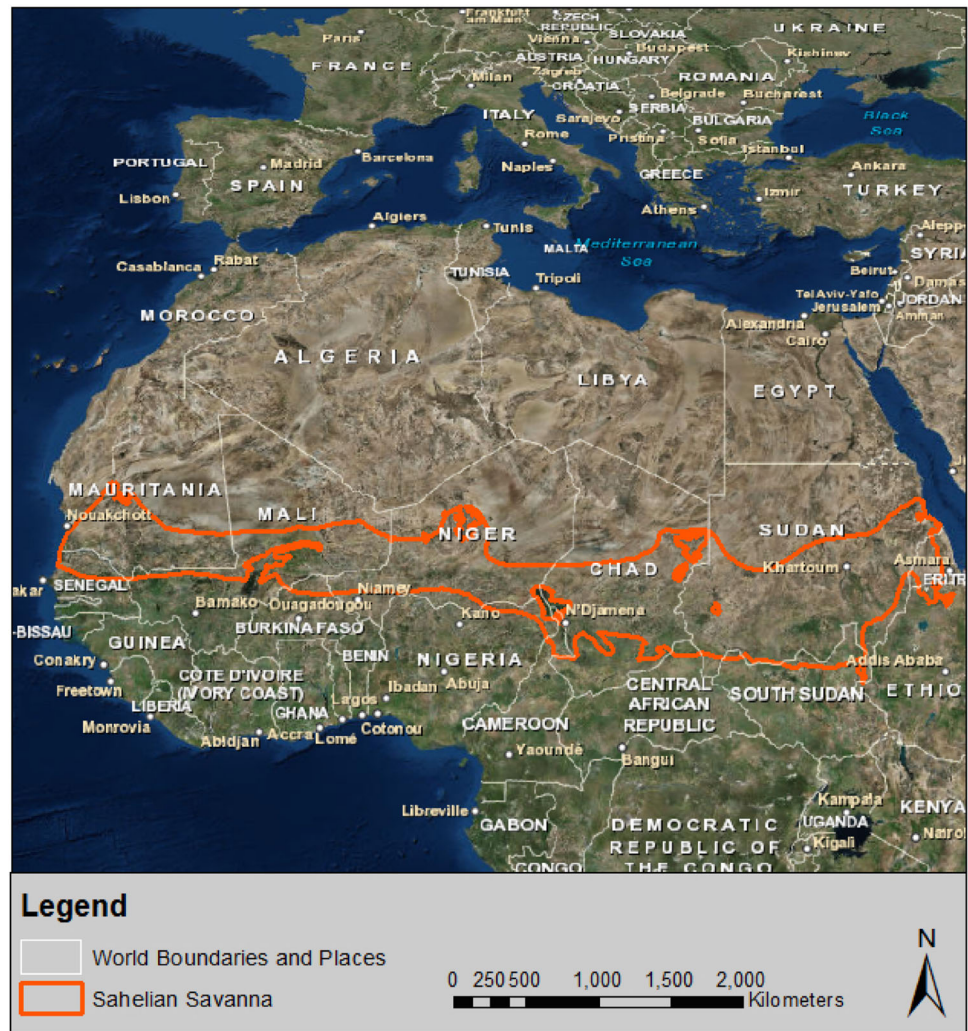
Frankfurt am Main
CZECH REPUBLIC
UKRAINE
Paris
SLOVAKIA
Vienna
Budapest
Kishinev
FRANCE
AUSTRIA
HUNGARY
Milan
Zagreb
ROMANIA
CROATIA
Belgrade
Bucharest
ITALY
SERBIA
Black Sea
Sarajevo
BULGARIA
Rome
Pristina
Sofia
PORTUGAL
Madrid
Barcelona
Istanbul
Ankara
Naples
SPAIN
GREECE
Izmir
TURKEY
Lisbon
Algiers
Athens
Tunis
Aleppo
MALTA
Mediterranean Sea
SYRIA
Casablanca
Rabat
TUNISIA
Beirut
Tripoli
Damascus
Tel Aviv-Yafo
JORDAN
MOROCCO
Jerusalem
Amman
Alexandria
Cairo
ALGERIA
LIBYA
EGYPT
MAURITANIA
Nouakchott
MALI
NIGER
SUDAN
Asmara
CHAD
ERITREA
Khartoum
akar
SENEGAL
Niamey
Bamako
Ouagadougou
N'Djamena
-BISSAU
Kano
GUINEA
BURKINA FASO
Addis Ababa
Conakry
BENIN
NIGERIA
COTE D'IVOIRE (IVORY COAST)
ETHIO
Freetown
Abuja
Ibadan
CENTRAL AFRICAN REPUBLIC
SOUTH SUDAN
LIBERIA
Lagos
GHANA
Monrovia
Cotonou
Accra
CAMEROON
Abidjan
Lomé
Yaoundé
Bangui
Libreville
Kampala
KENYA
GABON
UGANDA
DEMOCRATIC REPUBLIC OF THE CONGO
Nairobi
Kigali
CONGO

Legend
World Boundaries and Places
Sahelian Savanna
0 250 500 1,000 1,500 2,000 Kilometers
N